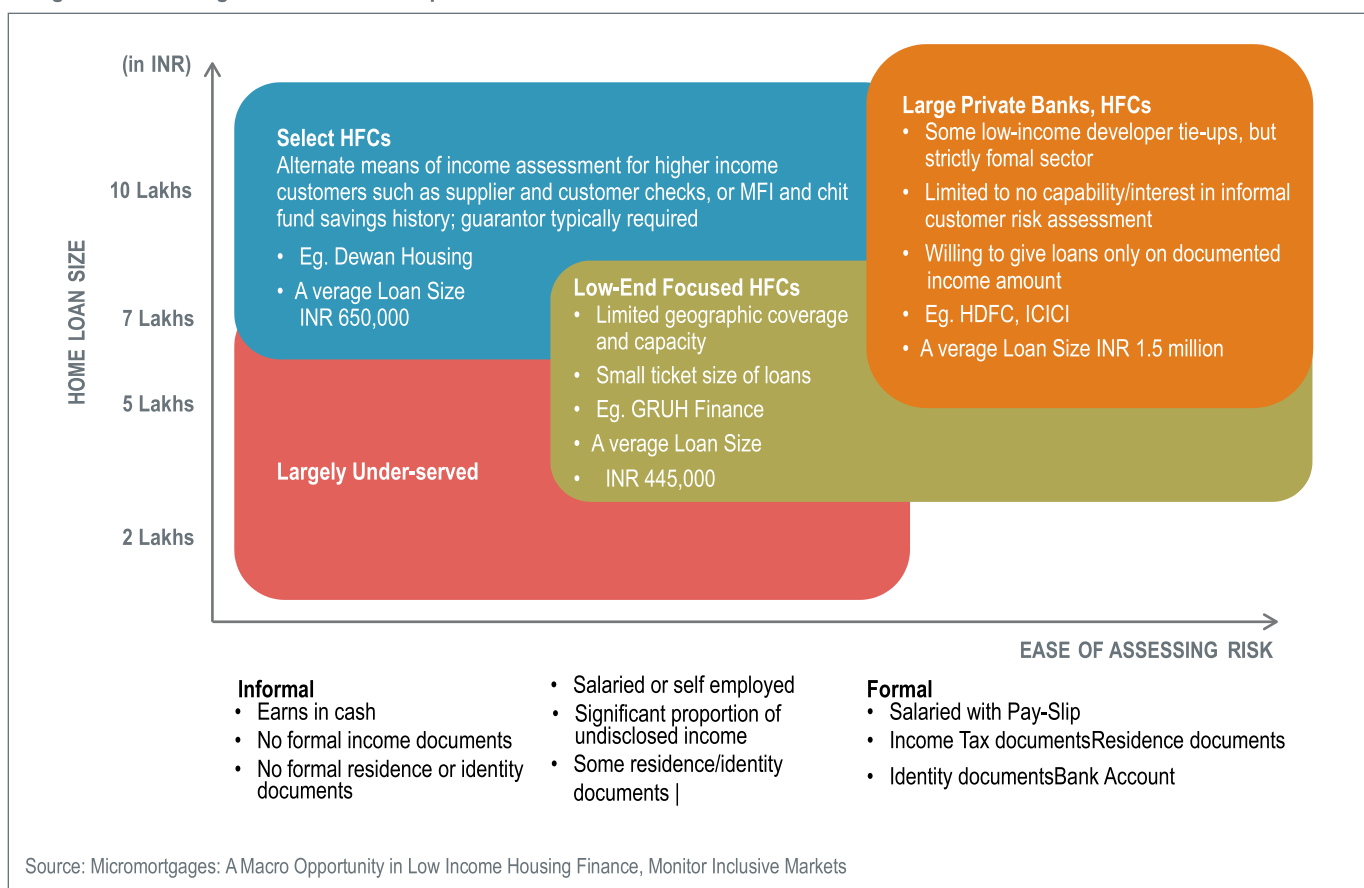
(in INR)

HOME LOAN SIZE

10 Lakhs

7 Lakhs

5 Lakhs

2 Lakhs

Select HFCs
Alternate means of income assessment for higher income customers such as supplier and customer checks, or MFI and chit fund savings history; guarantor typically required
• Eg. Dewan Housing
• A verage Loan Size INR 650,000

Large Private Banks, HFCs
• Some low-income developer tie-ups, but strictly fomal sector
• Limited to no capability/interest in informal customer risk assessment
• Willing to give loans only on documented income amount
• Eg. HDFC, ICICI
• A verage Loan Size INR 1.5 million

Low-End Focused HFCs
• Limited geographic coverage and capacity
• Small ticket size of loans
• Eg. GRUH Finance
• A verage Loan Size
• INR 445,000

Largely Under-served

EASE OF ASSESSING RISK

Informal
• Earns in cash
• No formal income documents
• No formal residence or identity documents

• Salaried or self employed
• Significant proportion of undisclosed income
• Some residence/identity documents |

Formal
• Salaried with Pay-Slip
• Income Tax documentsResidence documents
• Identity documentsBank Account

Source: Micromortgages: A Macro Opportunity in Low Income Housing Finance, Monitor Inclusive Markets